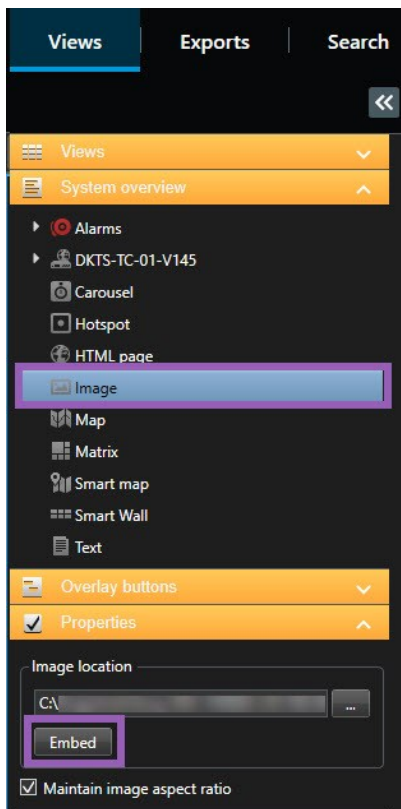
Views Exports Search

«

Views

System overview

Alarms

DKTS-TC-01-V145

Carousel

Hotspot

HTML page

Image

Map

Matrix

Smart map

Smart Wall

Text

Overlay buttons

Properties

Image location

C:\ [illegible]

...

Embed

Maintain image aspect ratio